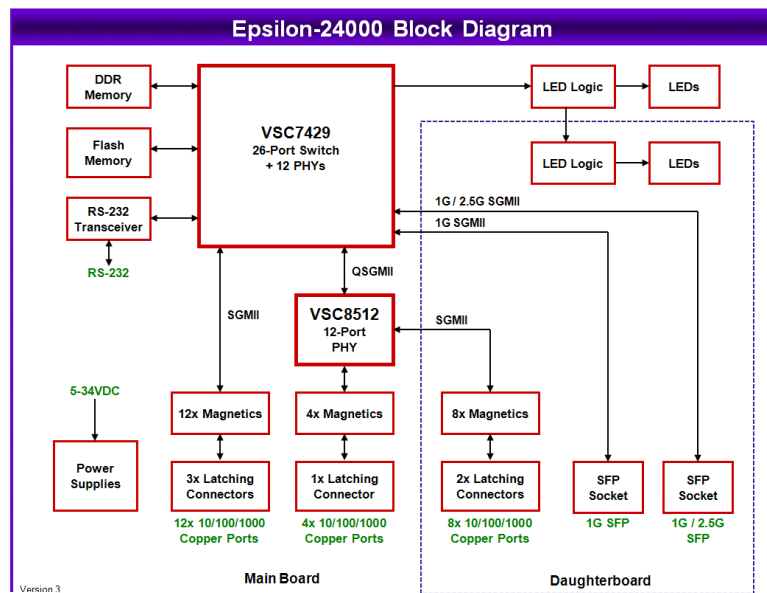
Epsilon-24000 Block Diagram

DDR Memory

Flash Memory

RS-232 Transceiver

RS-232

VSC7429
26-Port Switch
+ 12 PHYs

LED Logic

LEDs

LED Logic

LEDs

1G / 2.5G SGMII

1G SGMII

QSGMII

SGMII

VSC8512
12-Port
PHY

SGMII

5-34VDC

Power Supplies

12x Magnetics

3x Latching Connectors

12x 10/100/1000 Copper Ports

4x Magnetics

1x Latching Connector

4x 10/100/1000 Copper Ports

8x Magnetics

2x Latching Connectors

8x 10/100/1000 Copper Ports

SFP Socket

1G SFP

SFP Socket

1G / 2.5G SFP

Main Board

Daughterboard

Version 3